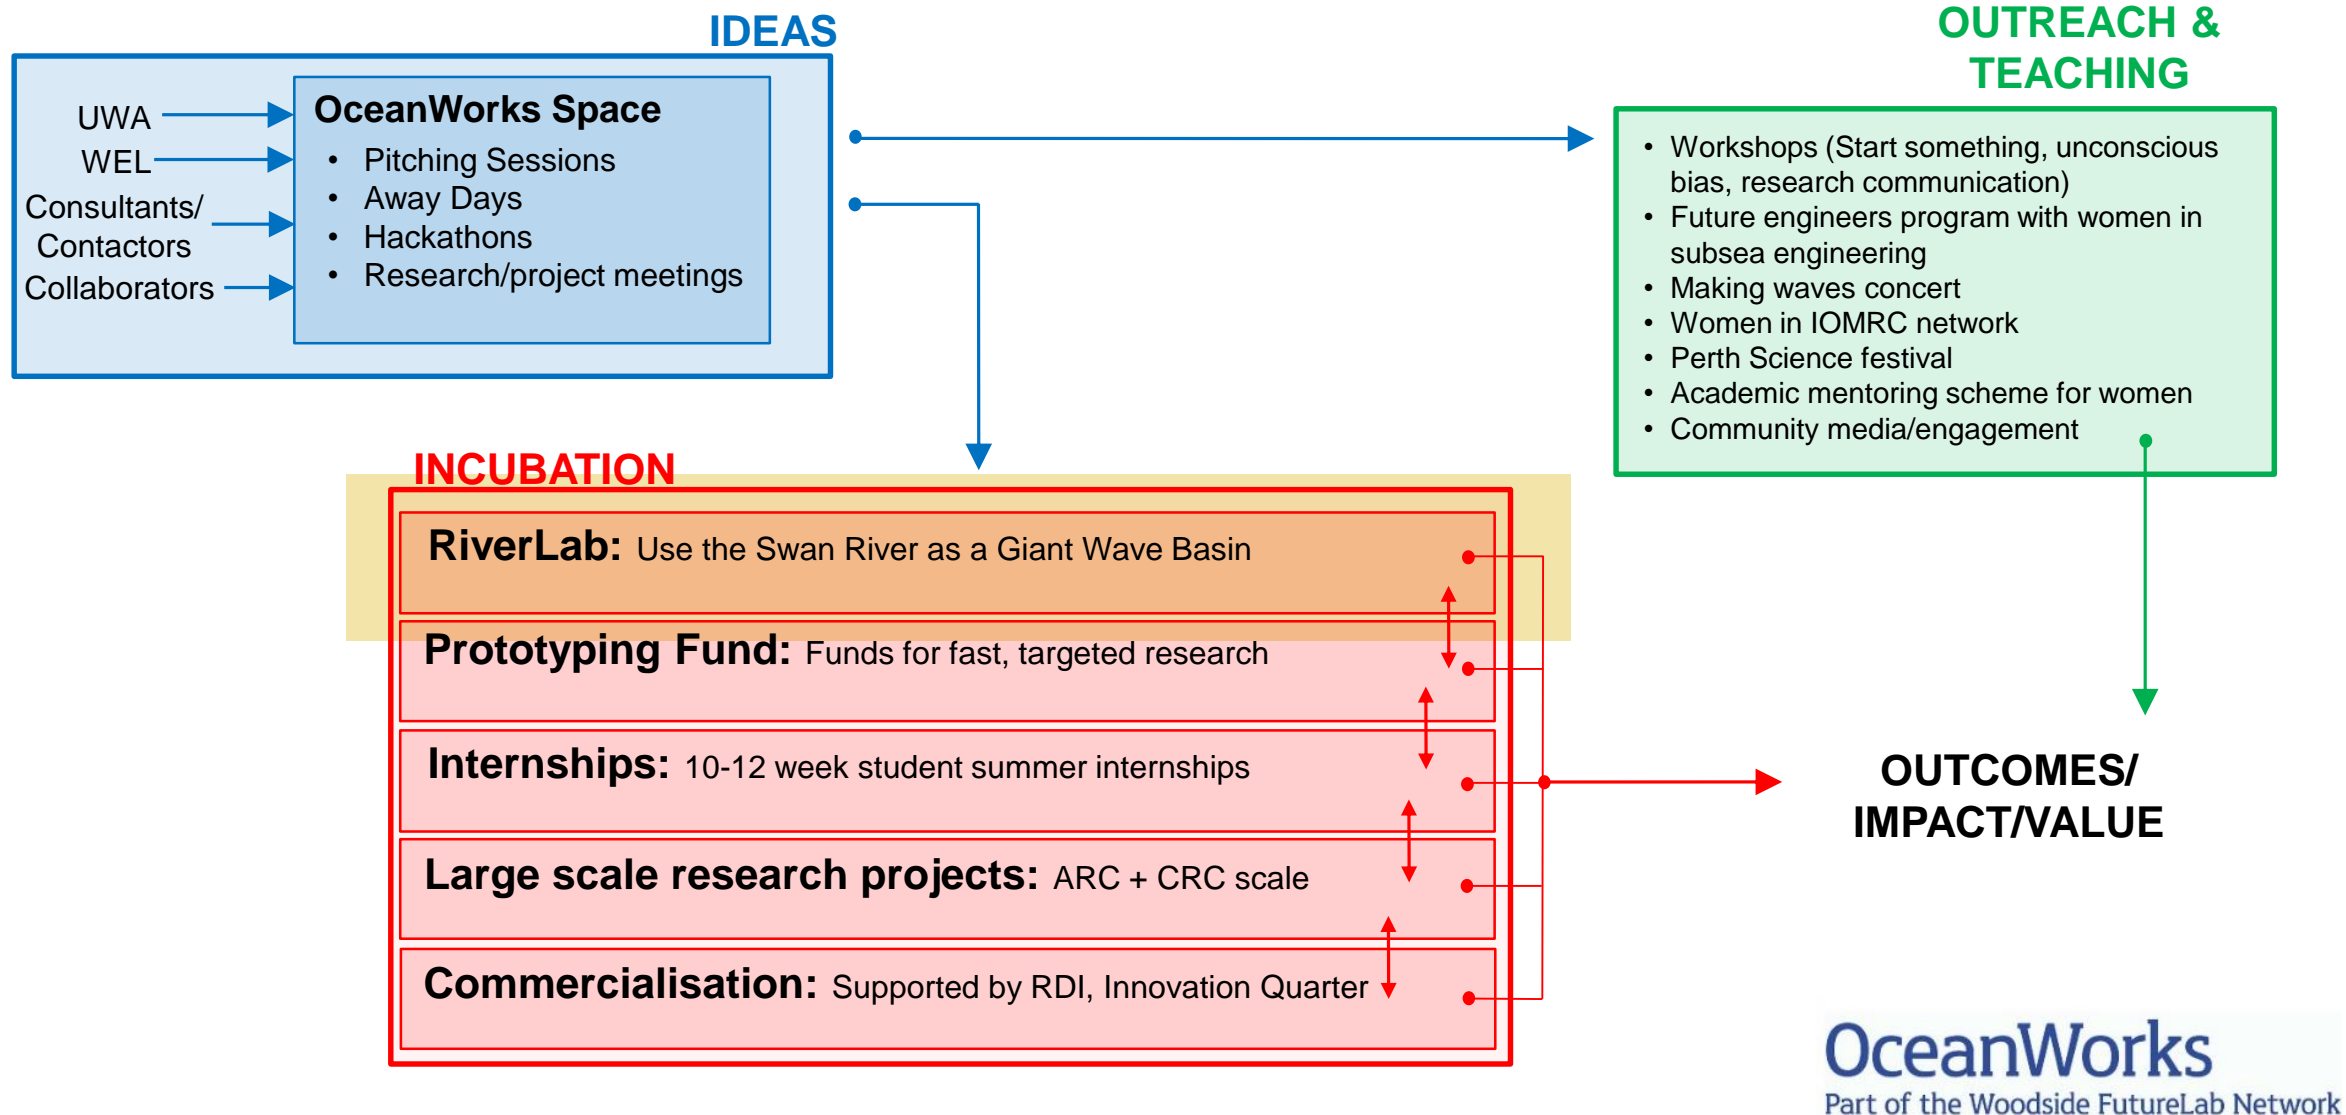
IDEAS

UWA
WEL
Consultants/ Contactors
Collaborators

OceanWorks Space
- Pitching Sessions
- Away Days
- Hackathons
- Research/project meetings

OUTREACH & TEACHING

- Workshops (Start something, unconscious bias, research communication)
- Future engineers program with women in subsea engineering
- Making waves concert
- Women in IOMRC network
- Perth Science festival
- Academic mentoring scheme for women
- Community media/engagement

INCUBATION

RiverLab: Use the Swan River as a Giant Wave Basin

Prototyping Fund: Funds for fast, targeted research

Internships: 10-12 week student summer internships

Large scale research projects: ARC + CRC scale

Commercialisation: Supported by RDI, Innovation Quarter

OUTCOMES/ IMPACT/VALUE

OceanWorks
Part of the Woodside FutureLab Network